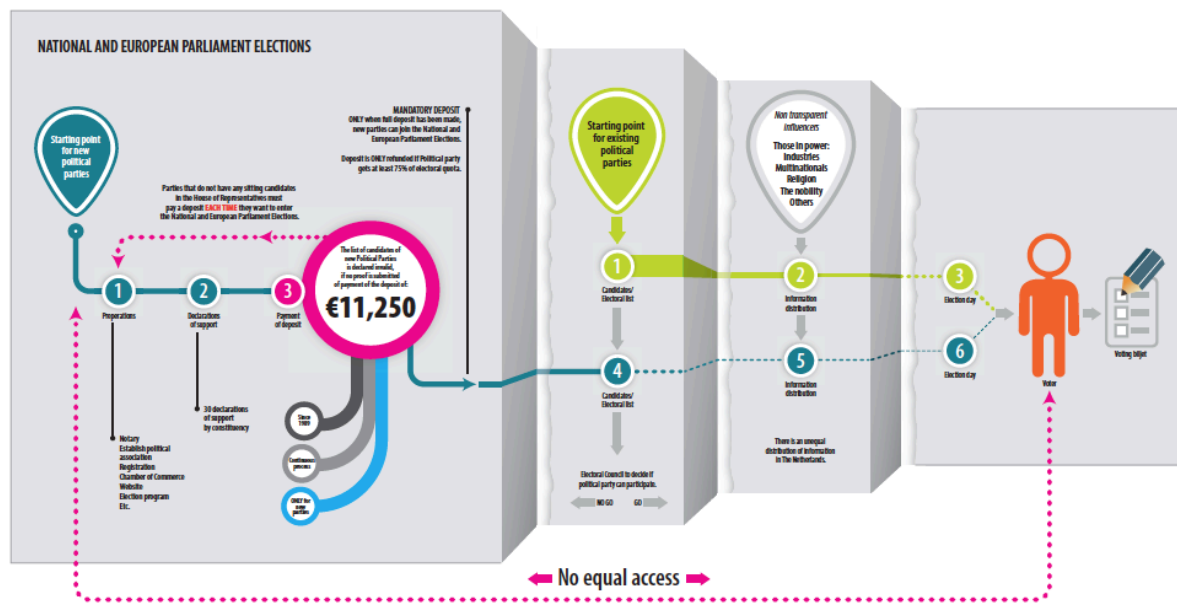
NATIONAL AND EUROPEAN PARLIAMENT ELECTIONS

Starting point for new political parties

MANDATORY DEPOSIT
ONLY when full deposit has been made, new parties can join the National and European Parliament Elections.

Deposit is ONLY refunded if Political party gets at least 75% of electoral quota.

Parties that do not have any sitting candidates in the House of Representatives must pay a deposit EACH TIME they want to enter the National and European Parliament Elections.

The list of candidates of new Political Parties is declared invalid, if no proof is submitted of payment of the deposit of:
€11,250

1 Preparations
2 Declarations of support
3 Payment of deposit

30 declarations of support by constituency

Notary
Establish political association
Registration
Chamber of Commerce
Website
Election program
Etc.

Since 1989

Continuous process

ONLY for new parties

Starting point for existing political parties

1 Candidates/ Electoral list

4 Candidates/ Electoral list

Electoral Council to decide if political party can participate.

NO GO GO

Non transparent influencers
Those in power:
Industries
Multinationals
Religion
The nobility
Others

2 Information distribution

5 Information distribution

There is an unequal distribution of information in The Netherlands.

3 Election day

6 Election day

Voter

Voting biljet

No equal access